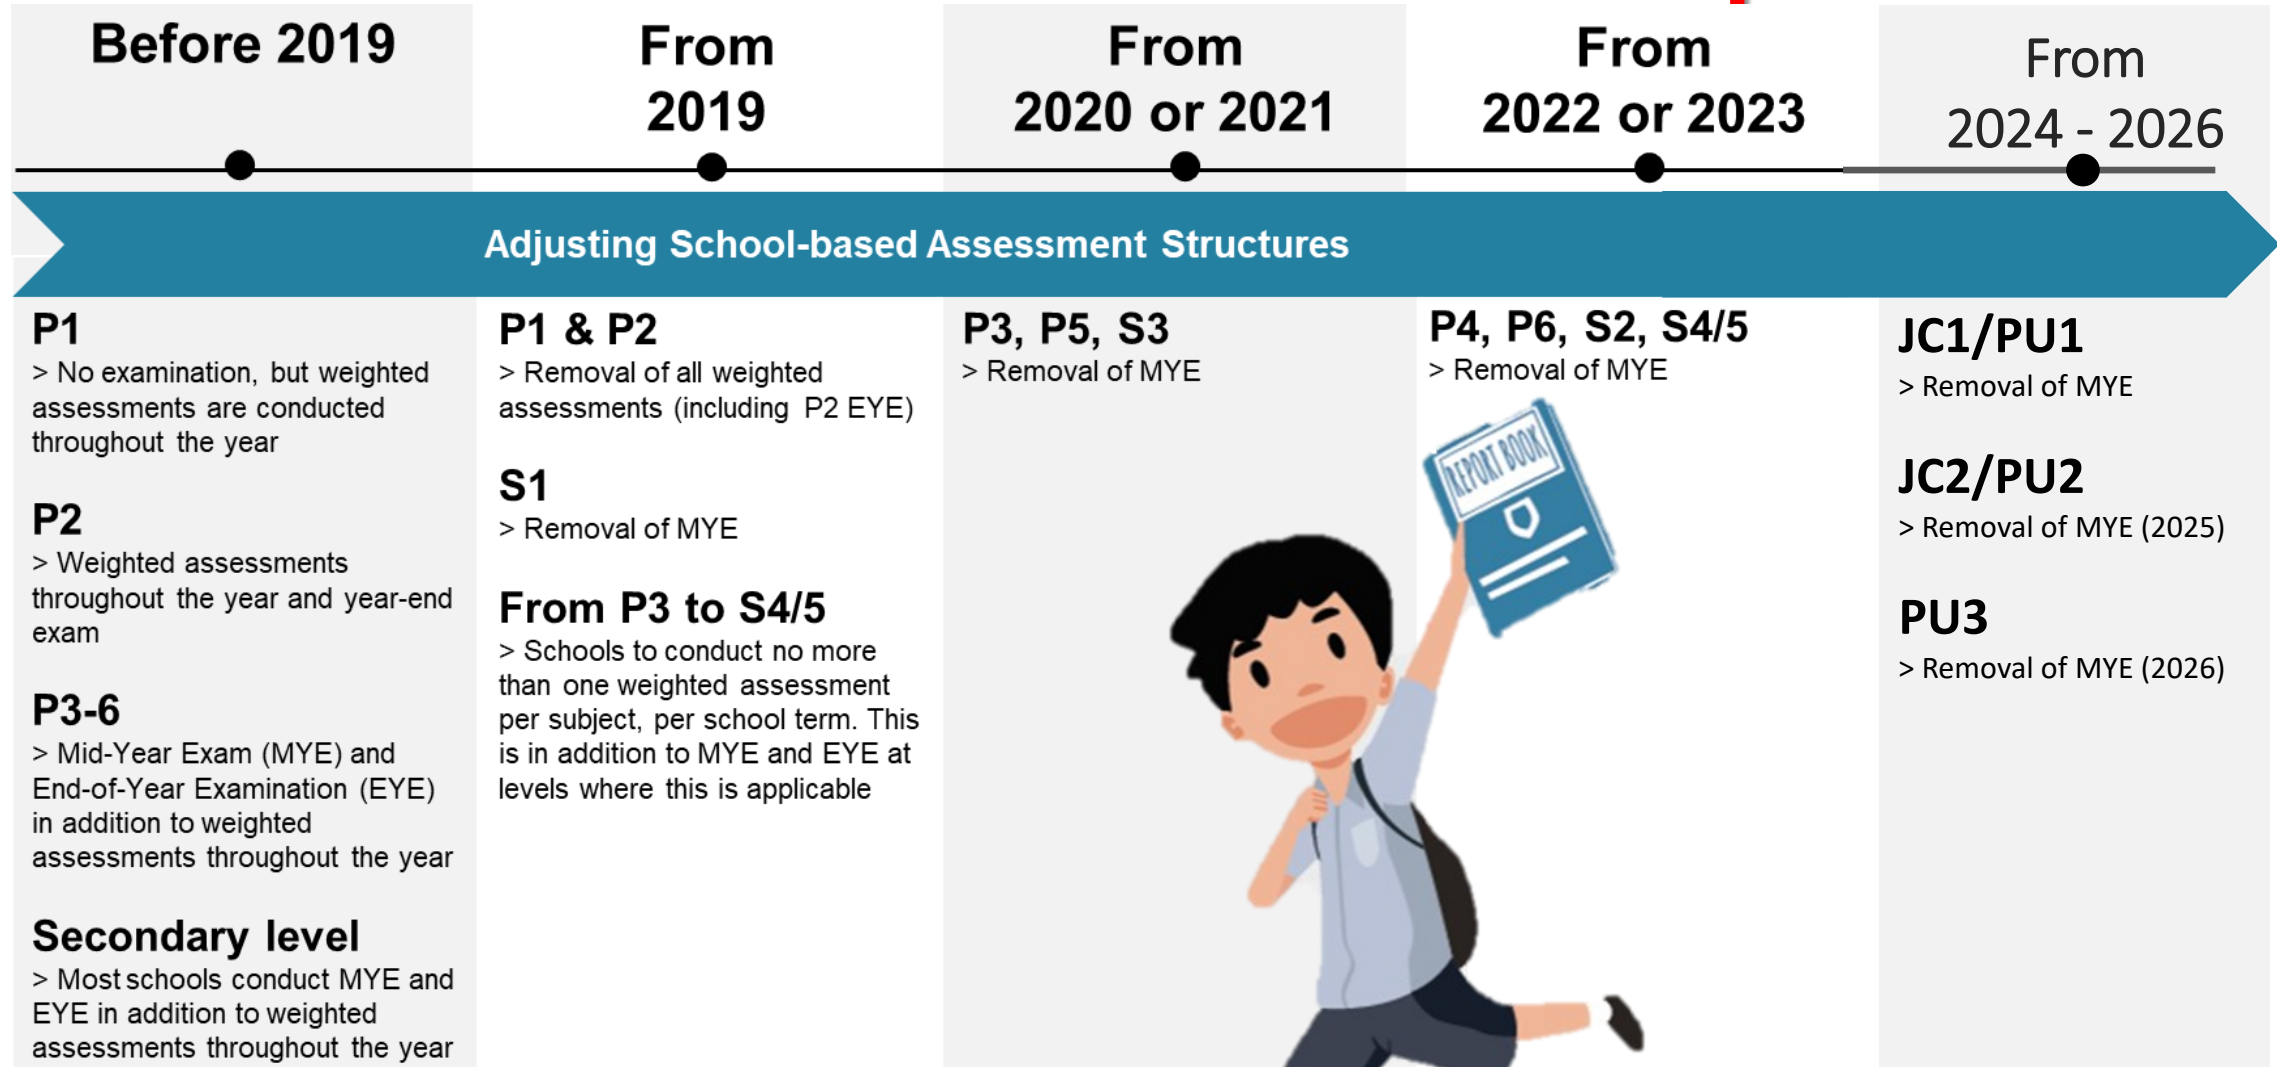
Before 2019

From 2019

From 2020 or 2021

From 2022 or 2023

From 2024 - 2026

Adjusting School-based Assessment Structures

P1
> No examination, but weighted assessments are conducted throughout the year

P2
> Weighted assessments throughout the year and year-end exam

P3-6
> Mid-Year Exam (MYE) and End-of-Year Examination (EYE) in addition to weighted assessments throughout the year

Secondary level
> Most schools conduct MYE and EYE in addition to weighted assessments throughout the year

P1 & P2
> Removal of all weighted assessments (including P2 EYE)

S1
> Removal of MYE

From P3 to S4/5
> Schools to conduct no more than one weighted assessment per subject, per school term. This is in addition to MYE and EYE at levels where this is applicable

P3, P5, S3
> Removal of MYE

P4, P6, S2, S4/5
> Removal of MYE

REPORT BOOK

JC1/PU1
> Removal of MYE

JC2/PU2
> Removal of MYE (2025)

PU3
> Removal of MYE (2026)